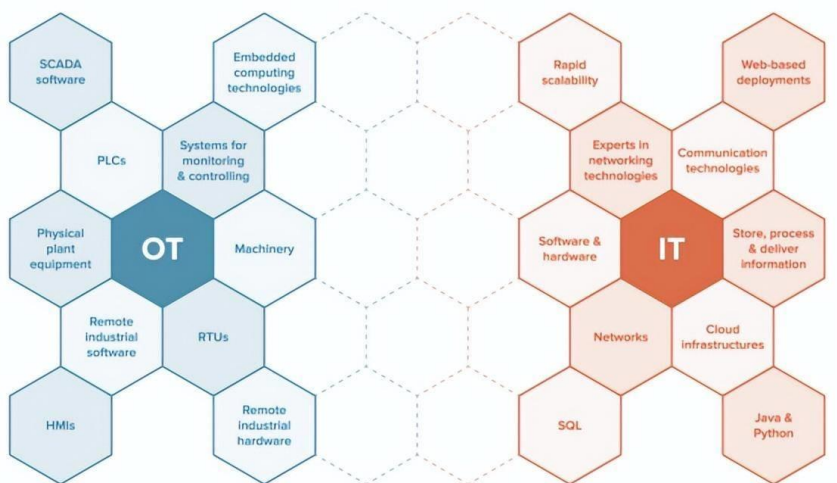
SCADA software

Embedded computing technologies

PLCs

Systems for monitoring & controlling

Physical plant equipment

OT

Machinery

Remote industrial software

RTUs

HMIs

Remote industrial hardware

Rapid scalability

Web-based deployments

Experts in networking technologies

Communication technologies

Software & hardware

IT

Store, process & deliver information

Networks

Cloud infrastructures

SQL

Java & Python